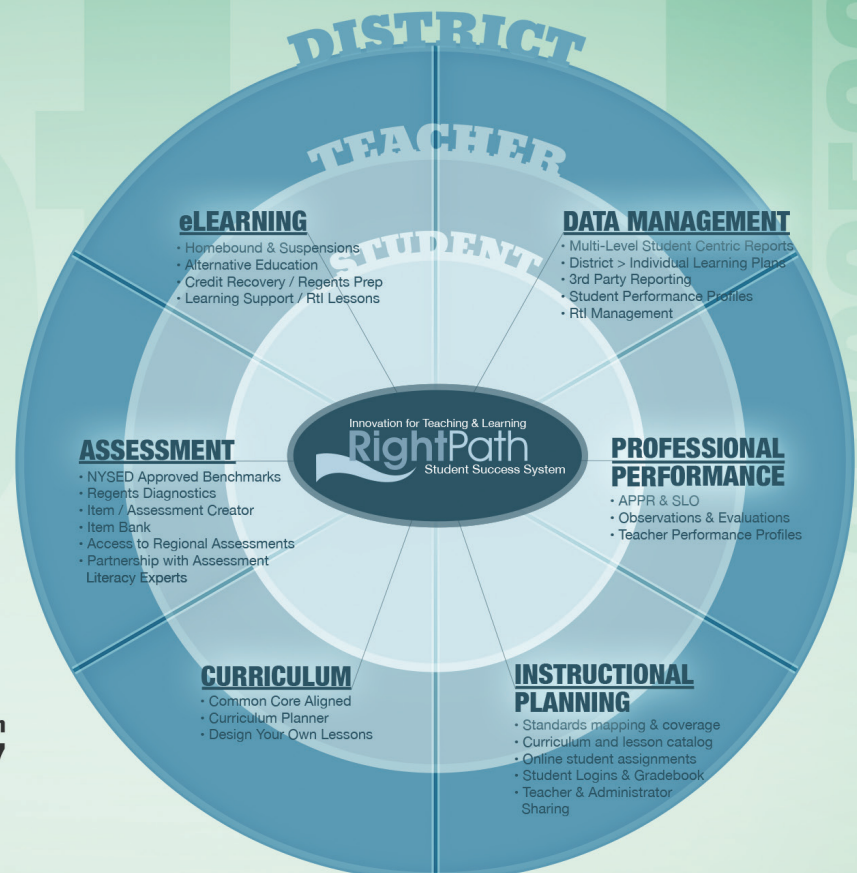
DISTRICT

TEACHER

STUDENT

eLEARNING
• Homebound & Suspensions
• Alternative Education
• Credit Recovery / Regents Prep
• Learning Support / RtI Lessons

DATA MANAGEMENT
• Multi-Level Student Centric Reports
• District > Individual Learning Plans
• 3rd Party Reporting
• Student Performance Profiles
• RtI Management

Innovation for Teaching & Learning
RightPath
Student Success System

ASSESSMENT
• NYSED Approved Benchmarks
• Regents Diagnostics
• Item / Assessment Creator
• Item Bank
• Access to Regional Assessments
• Partnership with Assessment Literacy Experts

PROFESSIONAL PERFORMANCE
• APPR & SLO
• Observations & Evaluations
• Teacher Performance Profiles

CURRICULUM
• Common Core Aligned
• Curriculum Planner
• Design Your Own Lessons

INSTRUCTIONAL PLANNING
• Standards mapping & coverage
• Curriculum and lesson catalog
• Online student assignments
• Student Logins & Gradebook
• Teacher & Administrator Sharing